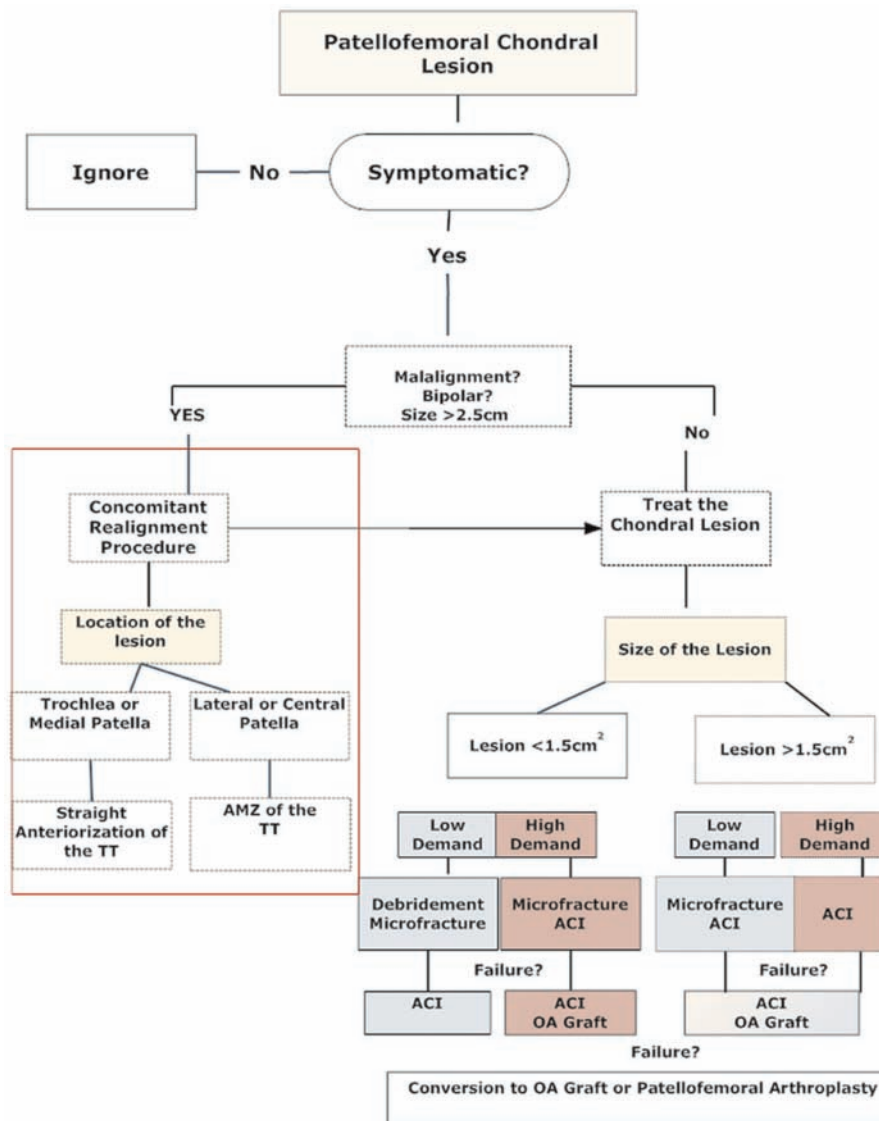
Patellofemoral Chondral Lesion

Ignore

No

Symptomatic?

Yes

Malalignment?
Bipolar?
Size >2.5cm

YES

No

Concomitant Realignment Procedure

Treat the Chondral Lesion

Location of the lesion

Trochlea or Medial Patella

Lateral or Central Patella

Straight Anteriorization of the TT

AMZ of the TT

Size of the Lesion

Lesion <1.5cm$^2$

Lesion >1.5cm$^2$

Low Demand

High Demand

Low Demand

High Demand

Debridement Microfracture

Microfracture ACI

Microfracture ACI

ACI

Failure?

Failure?

ACI

ACI
OA Graft

ACI
OA Graft

Failure?

Conversion to OA Graft or Patellofemoral Arthroplasty